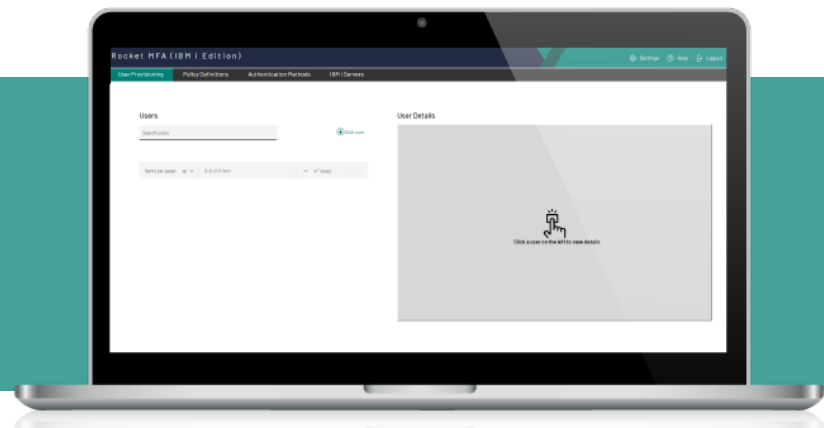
Rocket MFA (IBM i Edition)

Settings Help Logout

User Provisioning | Policy Definitions | Authentication Methods | IBM i Servers

Users

Search users

Add user

Items per page: 10 | 0-0 of 0 item | of 1 page

User Details

Click a user on the left to view details